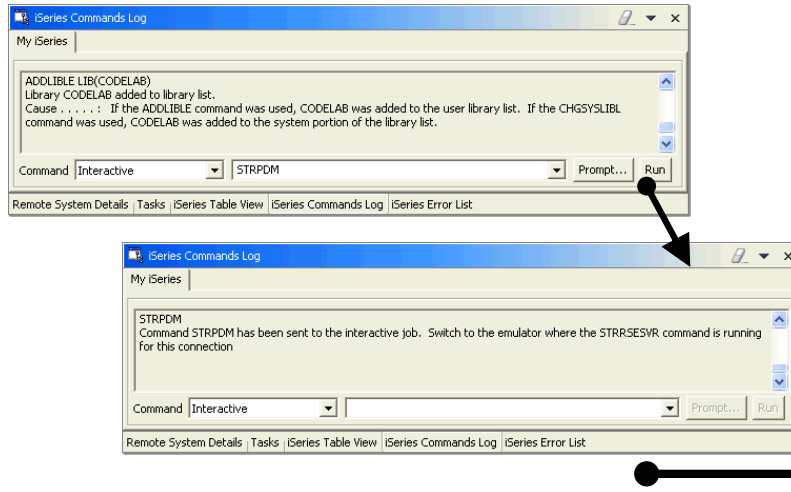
iSeries Commands Log

My iSeries

ADDLIBLE LIB(CODELAB)
Library CODELAB added to library list.
Cause . . . . . : If the ADDLIBLE command was used, CODELAB was added to the user library list. If the CHGSYSLIBL command was used, CODELAB was added to the system portion of the library list.

Command Interactive STRPDM Prompt... Run

Remote System Details Tasks iSeries Table View iSeries Commands Log iSeries Error List

iSeries Commands Log

My iSeries

STRPDM
Command STRPDM has been sent to the interactive job. Switch to the emulator where the STRRSESVR command is running for this connection

Command Interactive Prompt... Run

Remote System Details Tasks iSeries Table View iSeries Commands Log iSeries Error List